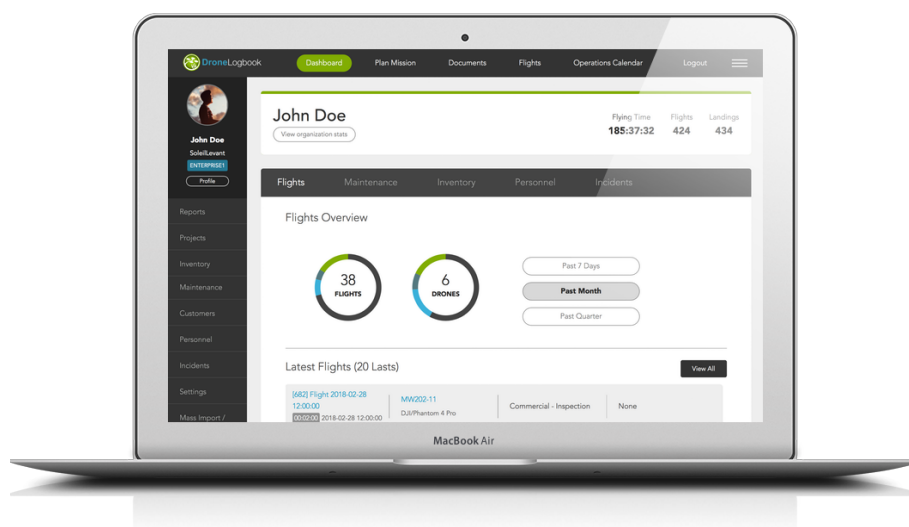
DroneLogbook

Dashboard
Plan Mission
Documents
Flights
Operations Calendar
Logout

John Doe
SoleilLevant
ENTERPRISE1
Profile

Reports
Projects
Inventory
Maintenance
Customers
Personnel
Incidents
Settings
Mass Import /

John Doe
View organization stats

Flying Time
185:37:32
Flights
424
Landings
434

Flights
Maintenance
Inventory
Personnel
Incidents

Flights Overview

38
FLIGHTS

6
DRONES

Past 7 Days
Past Month
Past Quarter

Latest Flights (20 Lasts)
View All

| [682] Flight 2018-02-28 12:00:00<br>00:02:00 2018-02-28 12:00:00 | MW202-11<br>DJI/Phantom 4 Pro | Commercial - Inspection | None |
|---|---|---|---|

MacBook Air